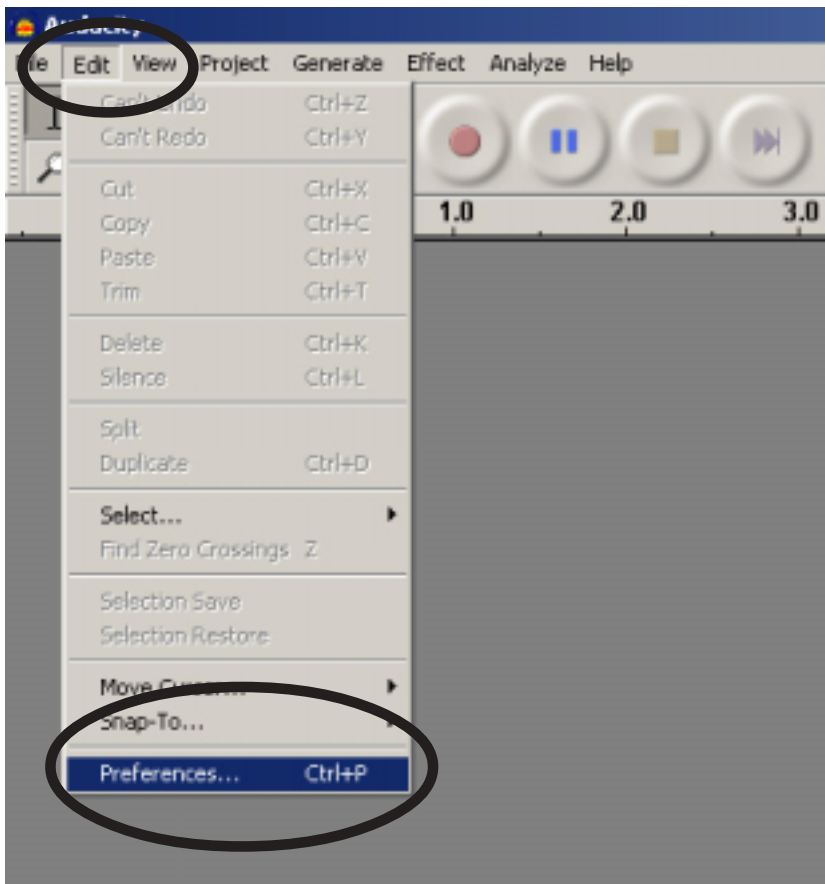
Audacity

ile Edit View Project Generate Effect Analyze Help

Can't Undo Ctrl+Z
Can't Redo Ctrl+Y

Cut Ctrl+X
Copy Ctrl+C
Paste Ctrl+V
Trim Ctrl+T

Delete Ctrl+K
Silence Ctrl+L

Split
Duplicate Ctrl+D

Select...
Find Zero Crossings Z

Selection Save
Selection Restore

Move Cursor...
Snap-To...

Preferences... Ctrl+P

1.0 2.0 3.0